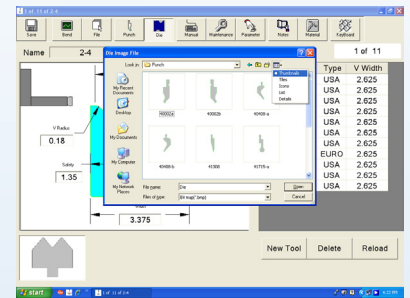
1 of 11 of 2-4

Save Bend File Punch Die Manual Maintenance Parameter Notes Material Keyboard

Name 2-4

1 of 11

V Radius
0.18

Safety
1.35

3.375

Die Image File

Look in: Punch

My Recent Documents
Desktop
My Documents
My Computer
My Network Places

40002a 40002b 40408-a
40408-b 41500 41705-a

Thumbnails
Tiles
Icons
List
Details

File name: Die
Files of type: Bit map (*.bmp)

Open
Cancel

| Type | V Width |
|---|---|
| USA | 2.625 |
| USA | 2.625 |
| USA | 2.625 |
| USA | 2.625 |
| USA | 2.625 |
| USA | 2.625 |
| USA | 2.625 |
| EURO | 2.625 |
| USA | 2.625 |
| USA | 2.625 |

New Tool Delete Reload

start
1 of 11 of 2-4